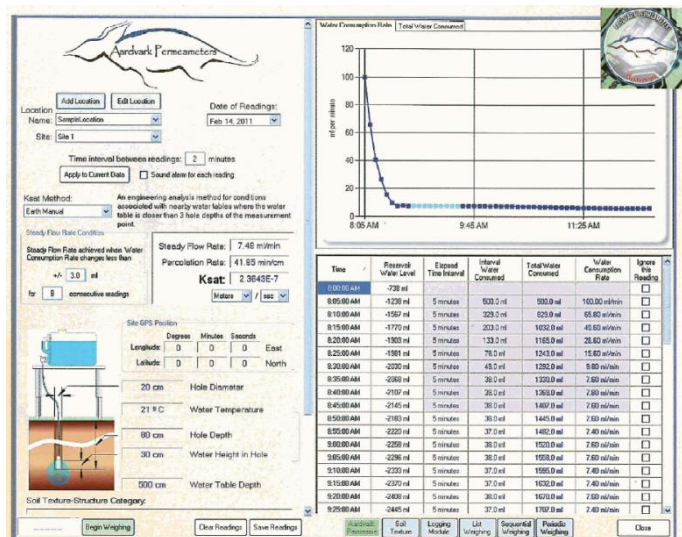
Aardvark Permeameters

Location
Name: SampleLocation
Add Location
Edit Location
Site: Site 1
Date of Readings:
Feb 14, 2011

Time interval between readings: 2 minutes
Apply to Current Data
Sound alarm for each reading

Ksat Method:
Earth Manual
An engineering analysis method for conditions associated with nearby water tables where the water table is closer than 3 hole depths of the measurement point.

Steady Flow Rate Conditions
Steady Flow Rate achieved when Water Consumption Rate changes less than
+/- 3.0 ml
for 9 consecutive readings

Steady Flow Rate: 7.46 ml/min
Percolation Rate: 41.95 min/cm
Ksat 2.3643E-7
Meters / sec

Site GPS Position
Degrees Minutes Seconds
Longitude: 0 0 0 East
Latitude: 0 0 0 North

20 cm Hole Diameter
21 ºC Water Temperature
80 cm Hole Depth
30 cm Water Height in Hole
500 cm Water Table Depth

Soil Texture-Structure Category:

Water Consumption Rate | Total Water Consumed

120
100
80
60
40
20
0
ml per minute
8:05 AM 9:45 AM 11:25 AM

| Time | Reservoir Water Level | Elapsed Time Interval | Interval Water Consumed | Total Water Consumed | Water Consumption Rate | Ignore this Reading |
|---|---|---|---|---|---|---|
| 8:00:00 AM | -738 ml | | | | | |
| 8:05:00 AM | -1238 ml | 5 minutes | 500.0 ml | 500.0 ml | 100.00 ml/min | |
| 8:10:00 AM | -1567 ml | 5 minutes | 329.0 ml | 829.0 ml | 65.80 ml/min | |
| 8:15:00 AM | -1770 ml | 5 minutes | 203.0 ml | 1032.0 ml | 40.60 ml/min | |
| 8:20:00 AM | -1903 ml | 5 minutes | 133.0 ml | 1165.0 ml | 26.60 ml/min | |
| 8:25:00 AM | -1981 ml | 5 minutes | 78.0 ml | 1243.0 ml | 15.60 ml/min | |
| 8:30:00 AM | -2030 ml | 5 minutes | 49.0 ml | 1292.0 ml | 9.80 ml/min | |
| 8:35:00 AM | -2068 ml | 5 minutes | 38.0 ml | 1330.0 ml | 7.60 ml/min | |
| 8:40:00 AM | -2107 ml | 5 minutes | 39.0 ml | 1369.0 ml | 7.80 ml/min | |
| 8:45:00 AM | -2145 ml | 5 minutes | 38.0 ml | 1407.0 ml | 7.60 ml/min | |
| 8:50:00 AM | -2183 ml | 5 minutes | 38.0 ml | 1445.0 ml | 7.60 ml/min | |
| 8:55:00 AM | -2220 ml | 5 minutes | 37.0 ml | 1482.0 ml | 7.40 ml/min | |
| 9:00:00 AM | -2258 ml | 5 minutes | 38.0 ml | 1520.0 ml | 7.60 ml/min | |
| 9:05:00 AM | -2296 ml | 5 minutes | 38.0 ml | 1558.0 ml | 7.60 ml/min | |
| 9:10:00 AM | -2333 ml | 5 minutes | 37.0 ml | 1595.0 ml | 7.40 ml/min | |
| 9:15:00 AM | -2370 ml | 5 minutes | 37.0 ml | 1632.0 ml | 7.40 ml/min | |
| 9:20:00 AM | -2408 ml | 5 minutes | 38.0 ml | 1670.0 ml | 7.60 ml/min | |
| 9:25:00 AM | -2445 ml | 5 minutes | 37.0 ml | 1707.0 ml | 7.40 ml/min | |

Begin Weighing
Clear Readings
Save Readings
Aardvark Permeameter
Soil Texture
Logging Module
List Weighing
Sequential Weighing
Periodic Weighing
Close